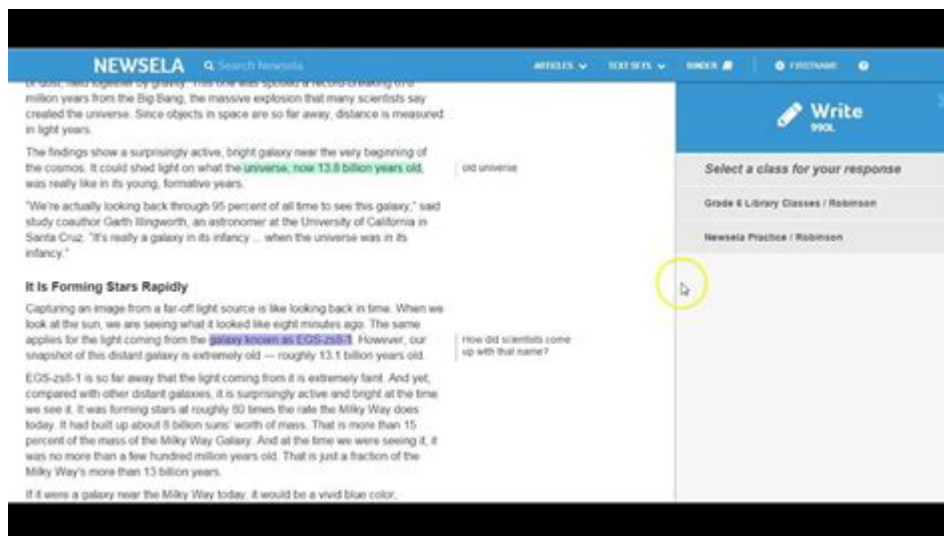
NEWSELA Search Newsela ARTICLES TEXT SETS BINDER FIRSTNAME

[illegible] million years from the Big Bang, the massive explosion that many scientists say created the universe. Since objects in space are so far away, distance is measured in light years.

The findings show a surprisingly active, bright galaxy near the very beginning of the cosmos. It could shed light on what the universe, now 13.8 billion years old, was really like in its young, formative years.

old universe

"We're actually looking back through 95 percent of all time to see this galaxy," said study coauthor Garth Illingworth, an astronomer at the University of California in Santa Cruz. "It's really a galaxy in its infancy ... when the universe was in its infancy."

It Is Forming Stars Rapidly

Capturing an image from a far-off light source is like looking back in time. When we look at the sun, we are seeing what it looked like eight minutes ago. The same applies for the light coming from the galaxy known as EGS-zs8-1. However, our snapshot of this distant galaxy is extremely old — roughly 13.1 billion years old.

How did scientists come up with that name?

EGS-zs8-1 is so far away that the light coming from it is extremely faint. And yet, compared with other distant galaxies, it is surprisingly active and bright at the time we see it. It was forming stars at roughly 80 times the rate the Milky Way does today. It had built up about 8 billion suns' worth of mass. That is more than 15 percent of the mass of the Milky Way Galaxy. And at the time we were seeing it, it was no more than a few hundred million years old. That is just a fraction of the Milky Way's more than 13 billion years.

If it were a galaxy near the Milky Way today, it would be a vivid blue color,

Write
990L

Select a class for your response

Grade 6 Library Classes / Robinson

Newsela Practice / Robinson